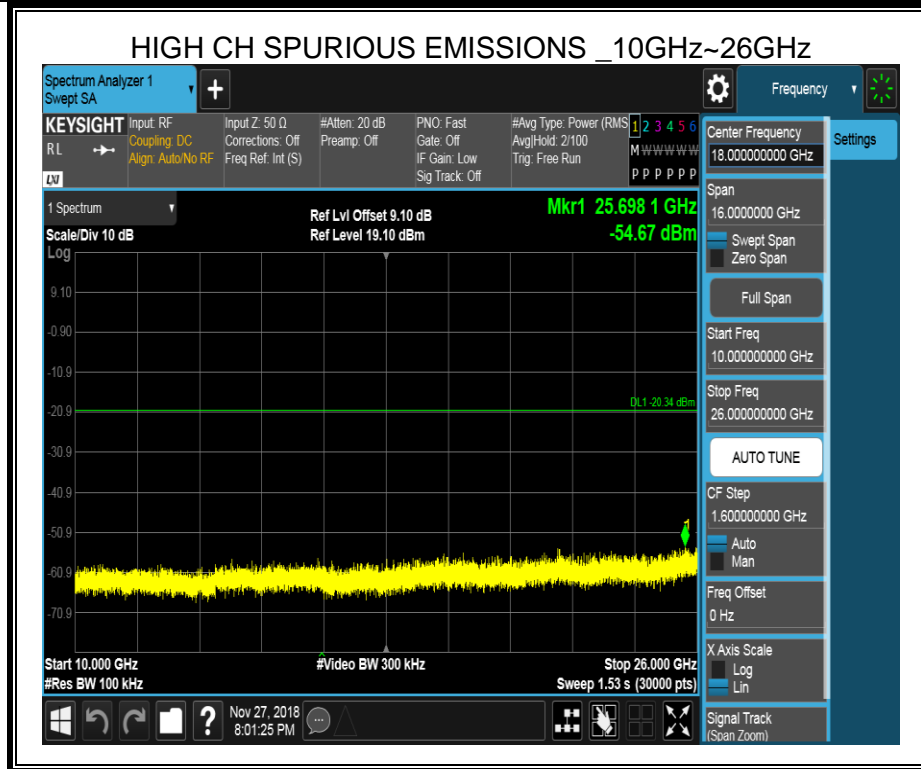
HIGH CH SPURIOUS EMISSIONS _10GHz~26GHz

Spectrum Analyzer 1
Swept SA

Frequency

KEYSIGHT
RL
LXI

Input: RF
Coupling: DC
Align: Auto/No RF

Input Z: 50 Ω
Corrections: Off
Freq Ref: Int (S)

#Atten: 20 dB
Preamp: Off

PNO: Fast
Gate: Off
IF Gain: Low
Sig Track: Off

#Avg Type: Power (RMS)
Avg|Hold: 2/100
Trig: Free Run

1 2 3 4 5 6
M W W W W W
P P P P P P

Center Frequency
18.000000000 GHz

Settings

1 Spectrum

Scale/Div 10 dB
Log

Ref Lvl Offset 9.10 dB
Ref Level 19.10 dBm

Mkr1 25.698 1 GHz
-54.67 dBm

9.10
-0.90
-10.9
-20.9
-30.9
-40.9
-50.9
-60.9
-70.9

DL1 -20.34 dBm

1

Start 10.000 GHz
#Res BW 100 kHz

#Video BW 300 kHz

Stop 26.000 GHz
Sweep 1.53 s (30000 pts)

Span
16.0000000 GHz
Swept Span
Zero Span

Full Span

Start Freq
10.000000000 GHz

Stop Freq
26.000000000 GHz

AUTO TUNE

CF Step
1.600000000 GHz
Auto
Man

Freq Offset
0 Hz

X Axis Scale
Log
Lin

Signal Track
(Span Zoom)

Nov 27, 2018
8:01:25 PM